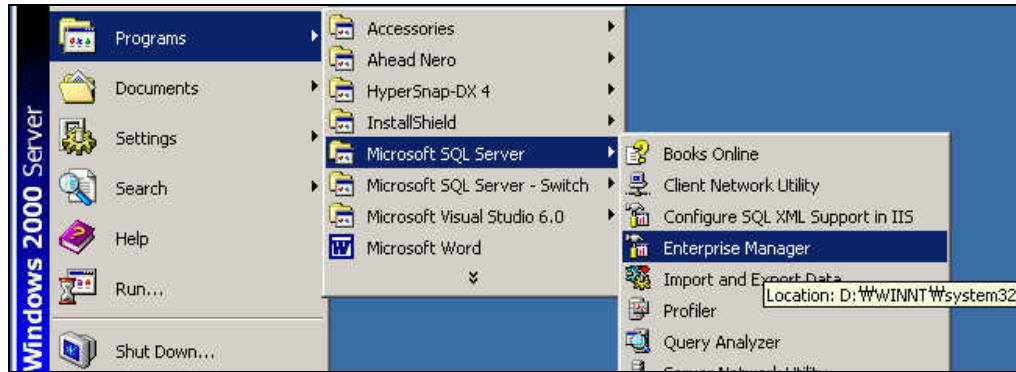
Windows 2000 Server

Programs
Documents
Settings
Search
Help
Run...
Shut Down...

Accessories
Ahead Nero
HyperSnap-DX 4
InstallShield
Microsoft SQL Server
Microsoft SQL Server - Switch
Microsoft Visual Studio 6.0
Microsoft Word

Books Online
Client Network Utility
Configure SQL XML Support in IIS
Enterprise Manager
Import and Export Data
Profiler
Query Analyzer
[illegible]

Location: D:₩WINNT₩system32